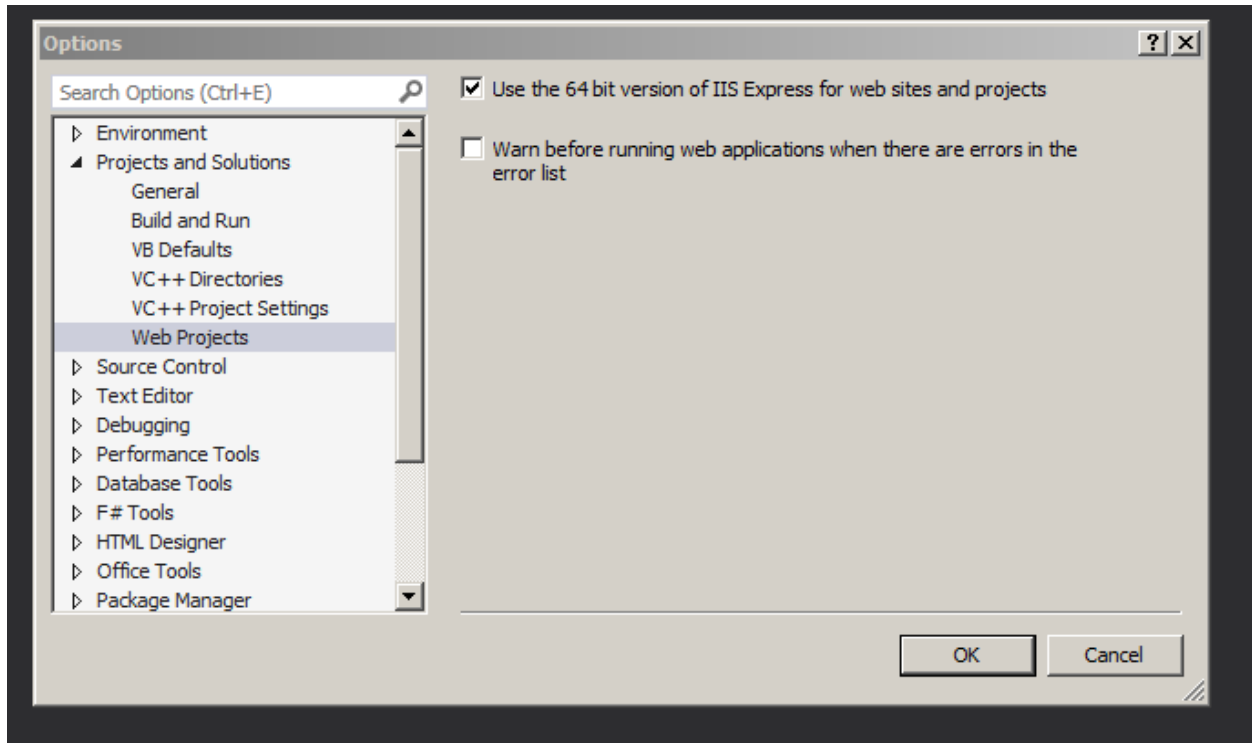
Options

?

Search Options (Ctrl+E)

Environment
Projects and Solutions
General
Build and Run
VB Defaults
VC++ Directories
VC++ Project Settings
Web Projects
Source Control
Text Editor
Debugging
Performance Tools
Database Tools
F# Tools
HTML Designer
Office Tools
Package Manager

Use the 64 bit version of IIS Express for web sites and projects

Warn before running web applications when there are errors in the error list

OK

Cancel